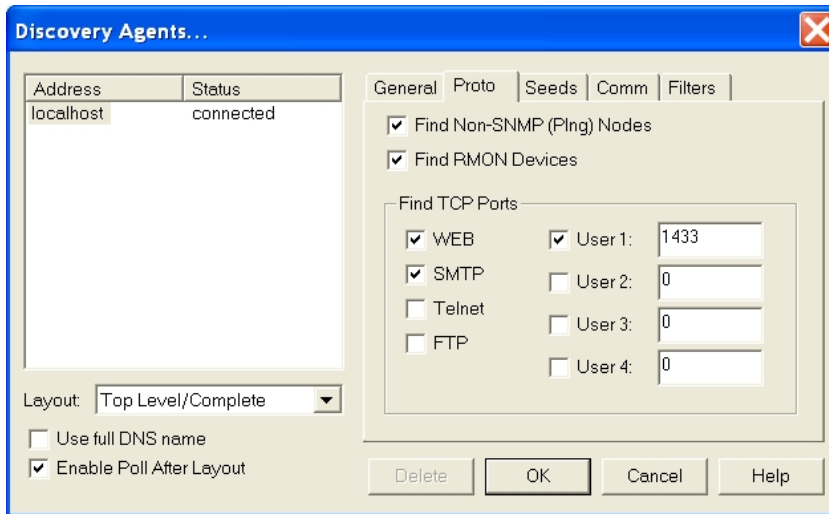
Discovery Agents...

| Address | Status |
|---|---|
| localhost | connected |

Layout: Top Level/Complete

Use full DNS name

Enable Poll After Layout

General | Proto | Seeds | Comm | Filters

Find Non-SNMP (Ping) Nodes

Find RMON Devices

Find TCP Ports

WEB

SMTP

Telnet

FTP

User 1: 1433

User 2: 0

User 3: 0

User 4: 0

Delete | OK | Cancel | Help